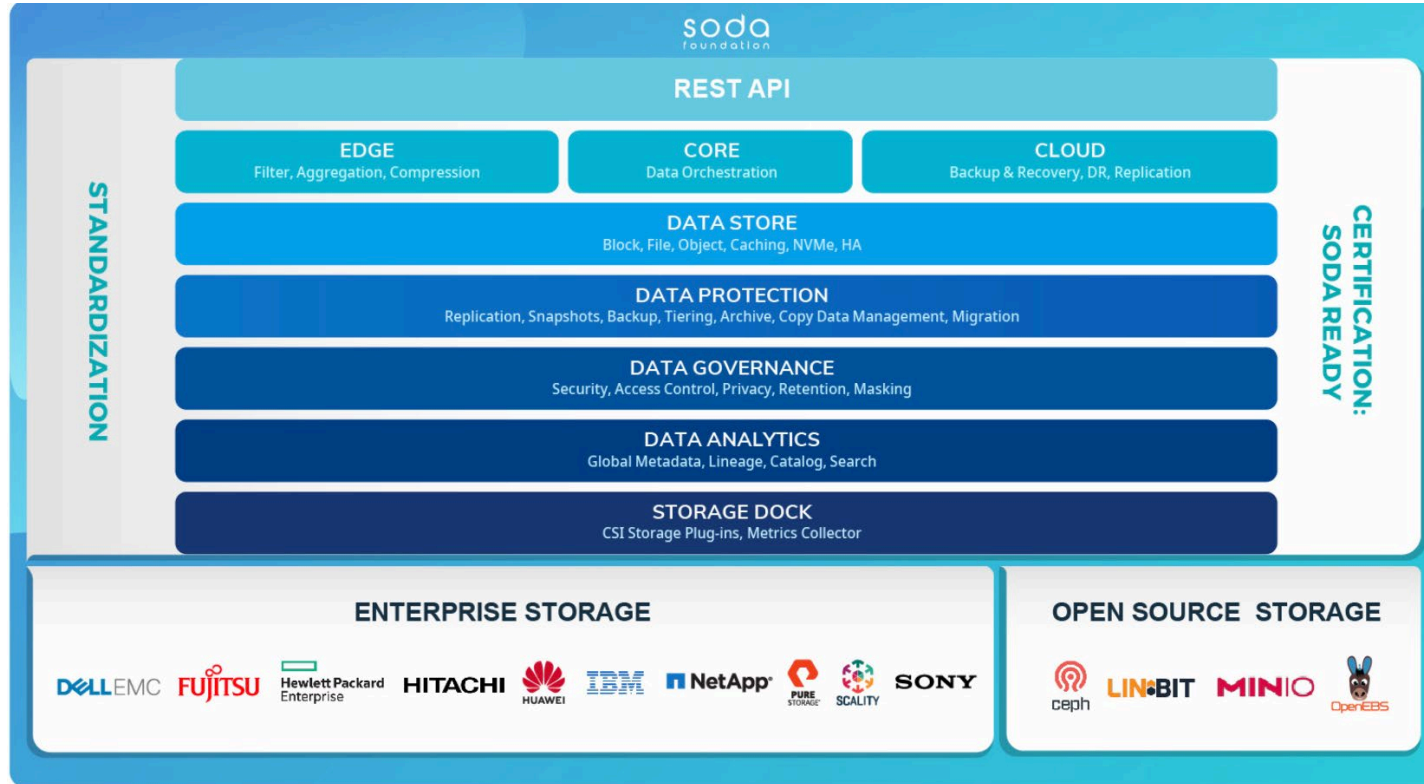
soda
foundation

REST API

EDGE
Filter, Aggregation, Compression

CORE
Data Orchestration

CLOUD
Backup & Recovery, DR, Replication

STANDARDIZATION

DATA STORE
Block, File, Object, Caching, NVMe, HA

DATA PROTECTION
Replication, Snapshots, Backup, Tiering, Archive, Copy Data Management, Migration

DATA GOVERNANCE
Security, Access Control, Privacy, Retention, Masking

DATA ANALYTICS
Global Metadata, Lineage, Catalog, Search

STORAGE DOCK
CSI Storage Plug-ins, Metrics Collector

CERTIFICATION: SODA READY

ENTERPRISE STORAGE

DELLEMC FUJITSU Hewlett Packard Enterprise HITACHI HUAWEI IBM NetApp PURE STORAGE SCALITY SONY

OPEN SOURCE STORAGE

ceph LINBIT MINIO OpenEBS